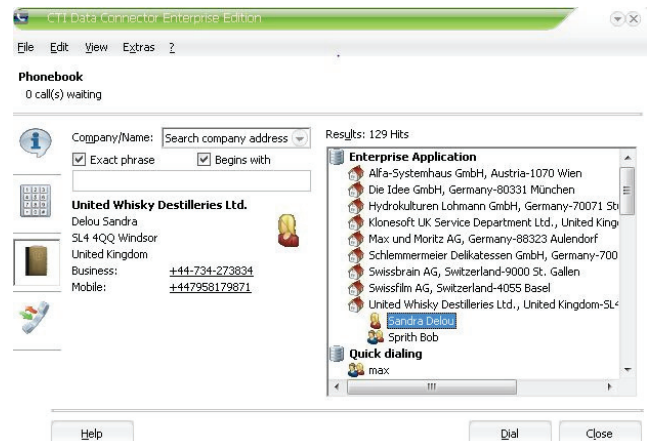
CTI Data Connector Enterprise Edition

File Edit View Extras ?

Phonebook
0 call(s) waiting

Company/Name: Search company address
Exact phrase Begins with

United Whisky Destilleries Ltd.
Delou Sandra
SL4 4QQ Windsor
United Kingdom
Business: +44-734-273834
Mobile: +447958179871

Results: 129 Hits

Enterprise Application
Alfa-Systemhaus GmbH, Austria-1070 Wien
Die Idee GmbH, Germany-80331 München
Hydrokulturen Lohmann GmbH, Germany-70071 Stu
Klonesoft UK Service Department Ltd., United King
Max und Moritz AG, Germany-88323 Aulendorf
Schlemmermeier Delikatessen GmbH, Germany-700
Swissbrain AG, Switzerland-9000 St. Gallen
Swissfilm AG, Switzerland-4055 Basel
United Whisky Destilleries Ltd., United Kingdom-SL4
Sandra Delou
Sprith Bob
Quick dialing
max

Help Dial Close